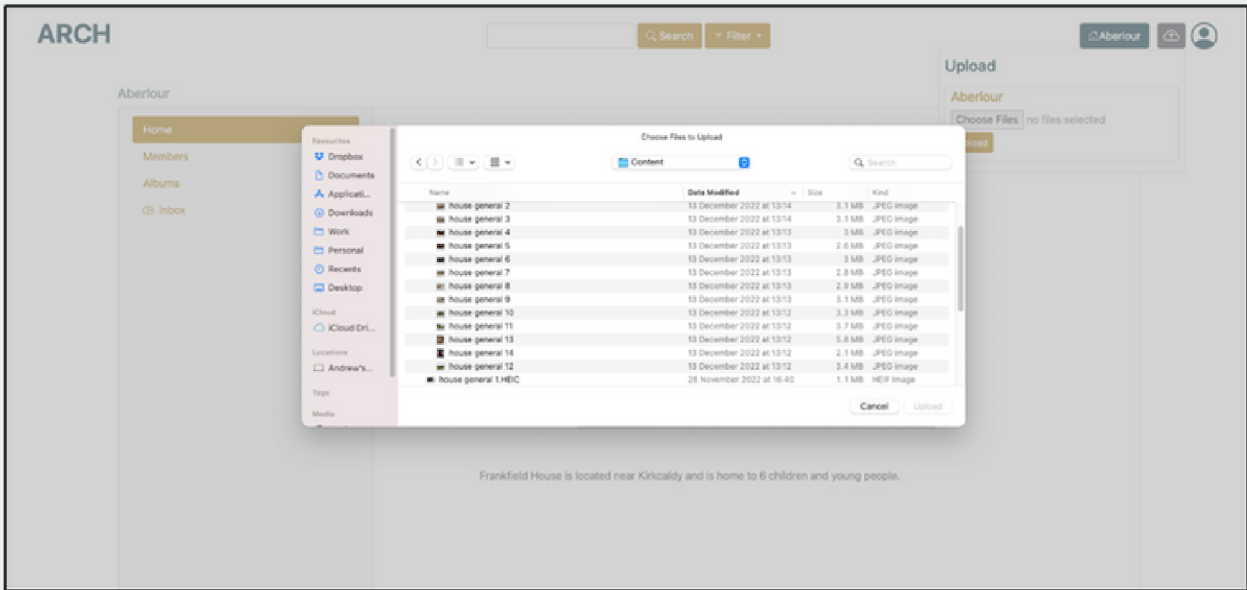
ARCH

Search Filter

Aberlour

Upload

Aberlour

Choose Files no files selected

Upload

Aberlour

Home

Members

Albums

Inbox

Favourites

Dropbox

Documents

Applicati...

Downloads

Work

Personal

Recents

Desktop

iCloud

iCloud Dri...

Locations

Andrew's...

Tags

Media

Choose Files to Upload

Content

Search

| Name | Date Modified | Size | Kind |
|---|---|---|---|
| house general 2 | 13 December 2022 at 13:14 | 3.1 MB | JPEG image |
| house general 3 | 13 December 2022 at 13:14 | 3.1 MB | JPEG image |
| house general 4 | 13 December 2022 at 13:13 | 3 MB | JPEG image |
| house general 5 | 13 December 2022 at 13:13 | 2.6 MB | JPEG image |
| house general 6 | 13 December 2022 at 13:13 | 3 MB | JPEG image |
| house general 7 | 13 December 2022 at 13:13 | 2.8 MB | JPEG image |
| house general 8 | 13 December 2022 at 13:13 | 2.9 MB | JPEG image |
| house general 9 | 13 December 2022 at 13:13 | 3.1 MB | JPEG image |
| house general 10 | 13 December 2022 at 13:12 | 3.3 MB | JPEG image |
| house general 11 | 13 December 2022 at 13:12 | 3.7 MB | JPEG image |
| house general 13 | 13 December 2022 at 13:12 | 5.8 MB | JPEG image |
| house general 14 | 13 December 2022 at 13:12 | 2.1 MB | JPEG image |
| house general 12 | 13 December 2022 at 13:12 | 3.4 MB | JPEG image |
| house general 1.HEIC | 28 November 2022 at 16:40 | 1.1 MB | HEIF Image |

Cancel Upload

Frankfield House is located near Kirkcaldy and is home to 6 children and young people.